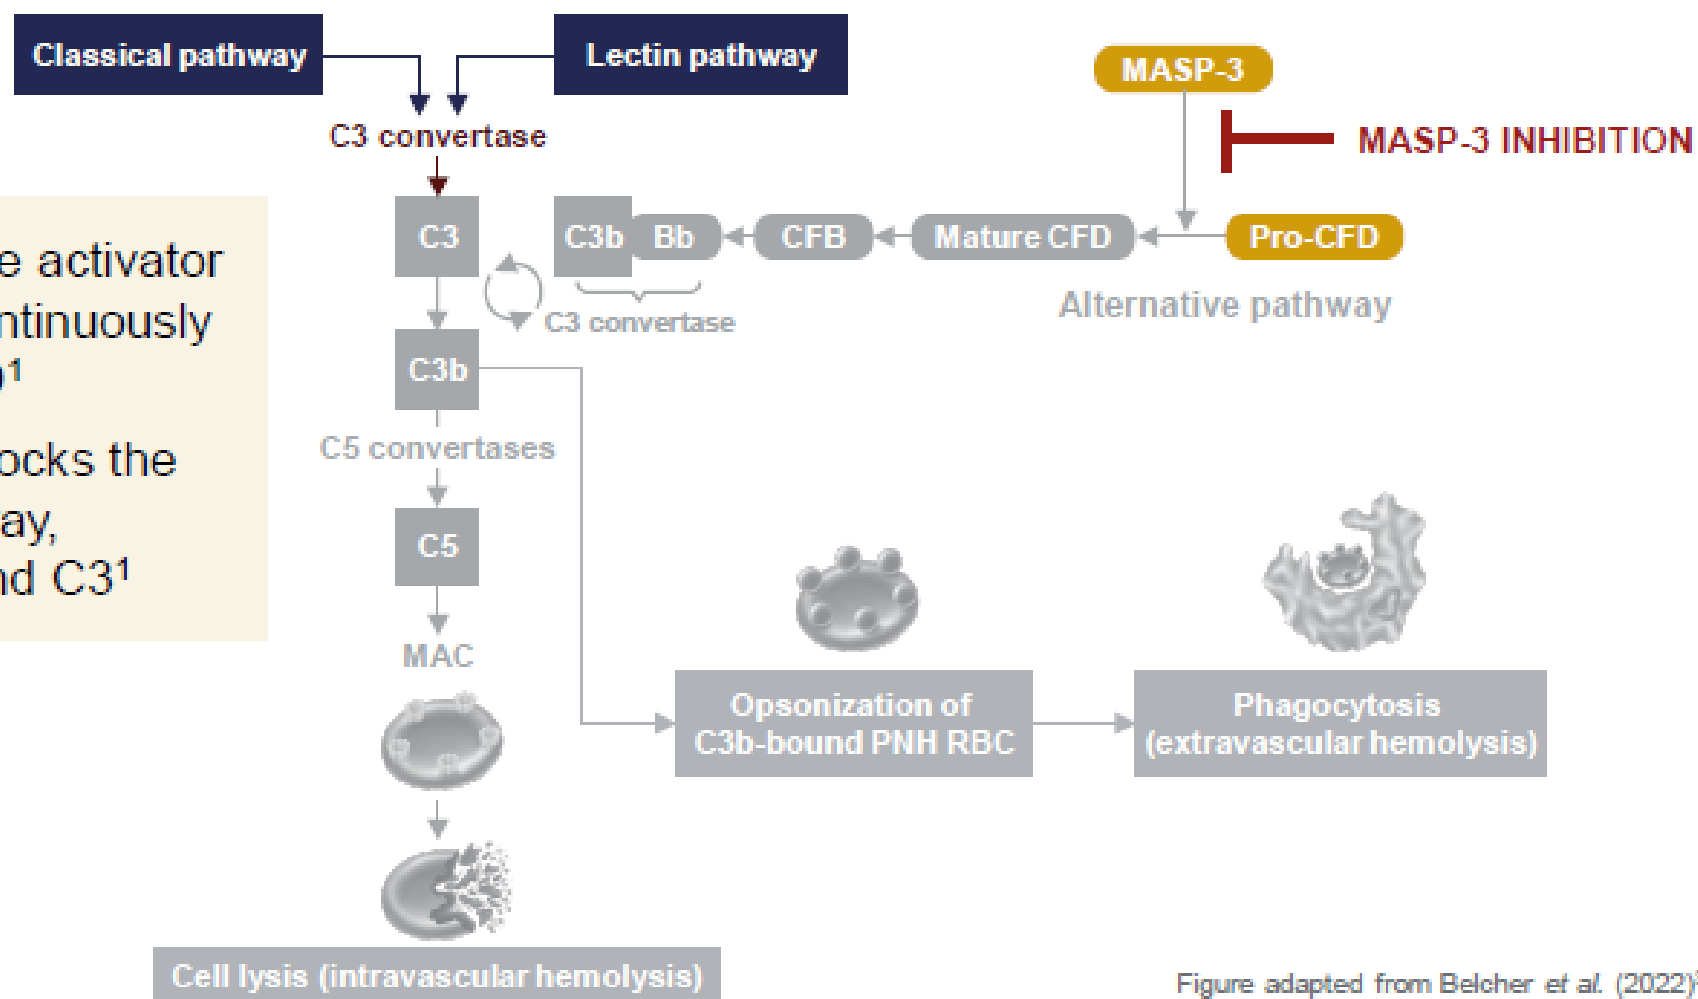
Classical pathway

Lectin pathway

MASP-3

MASP-3 INHIBITION

C3 convertase

e activator
ntinuously
$^1$

ocks the
ay,
nd C3$^1$

C3

C3b Bb

CFB

Mature CFD

Pro-CFD

C3 convertase

Alternative pathway

C3b

C5 convertases

C5

MAC

Opsonization of C3b-bound PNH RBC

Phagocytosis (extravascular hemolysis)

Cell lysis (intravascular hemolysis)

Figure adapted from Belcher et al. (2022)